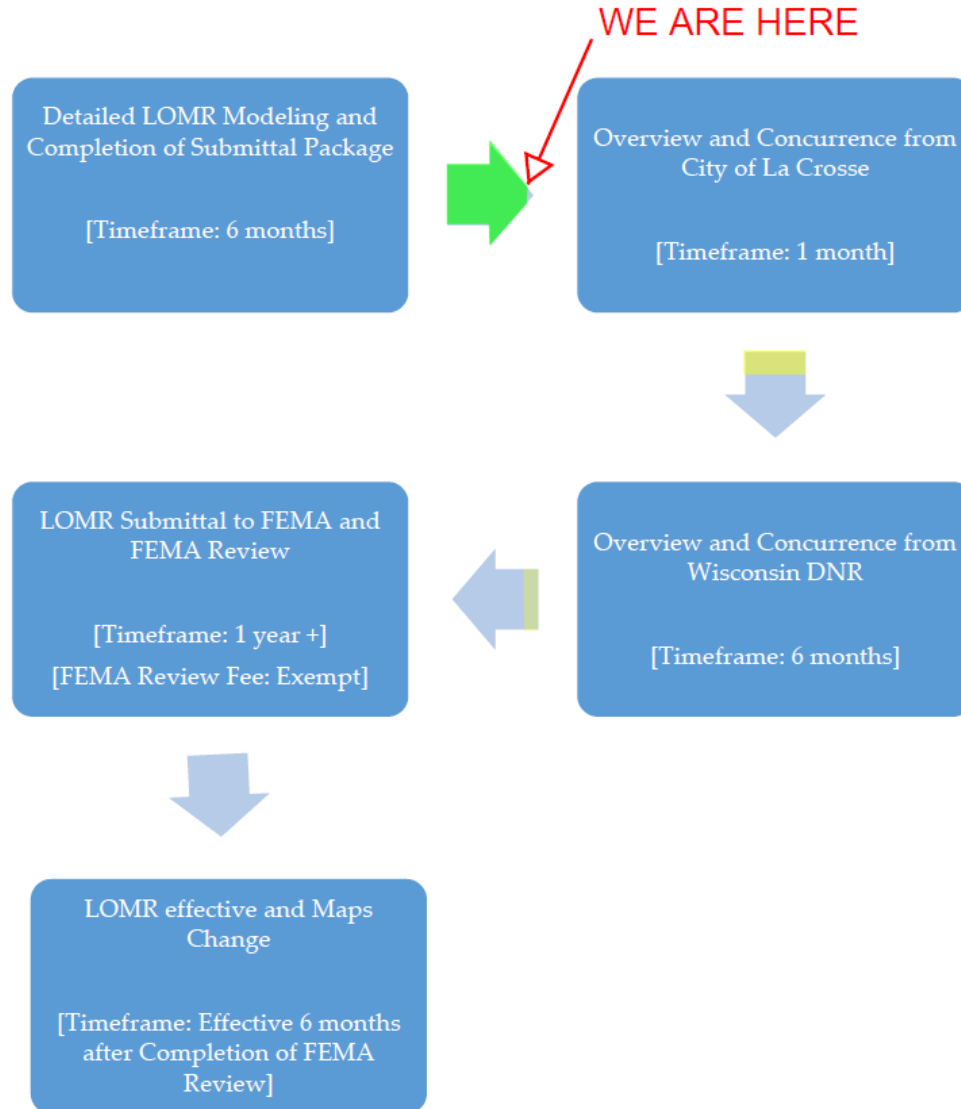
WE ARE HERE

Detailed LOMR Modeling and Completion of Submittal Package

[Timeframe: 6 months]

Overview and Concurrence from City of La Crosse

[Timeframe: 1 month]

Overview and Concurrence from Wisconsin DNR

[Timeframe: 6 months]

LOMR Submittal to FEMA and FEMA Review

[Timeframe: 1 year +]

[FEMA Review Fee: Exempt]

LOMR effective and Maps Change

[Timeframe: Effective 6 months after Completion of FEMA Review]